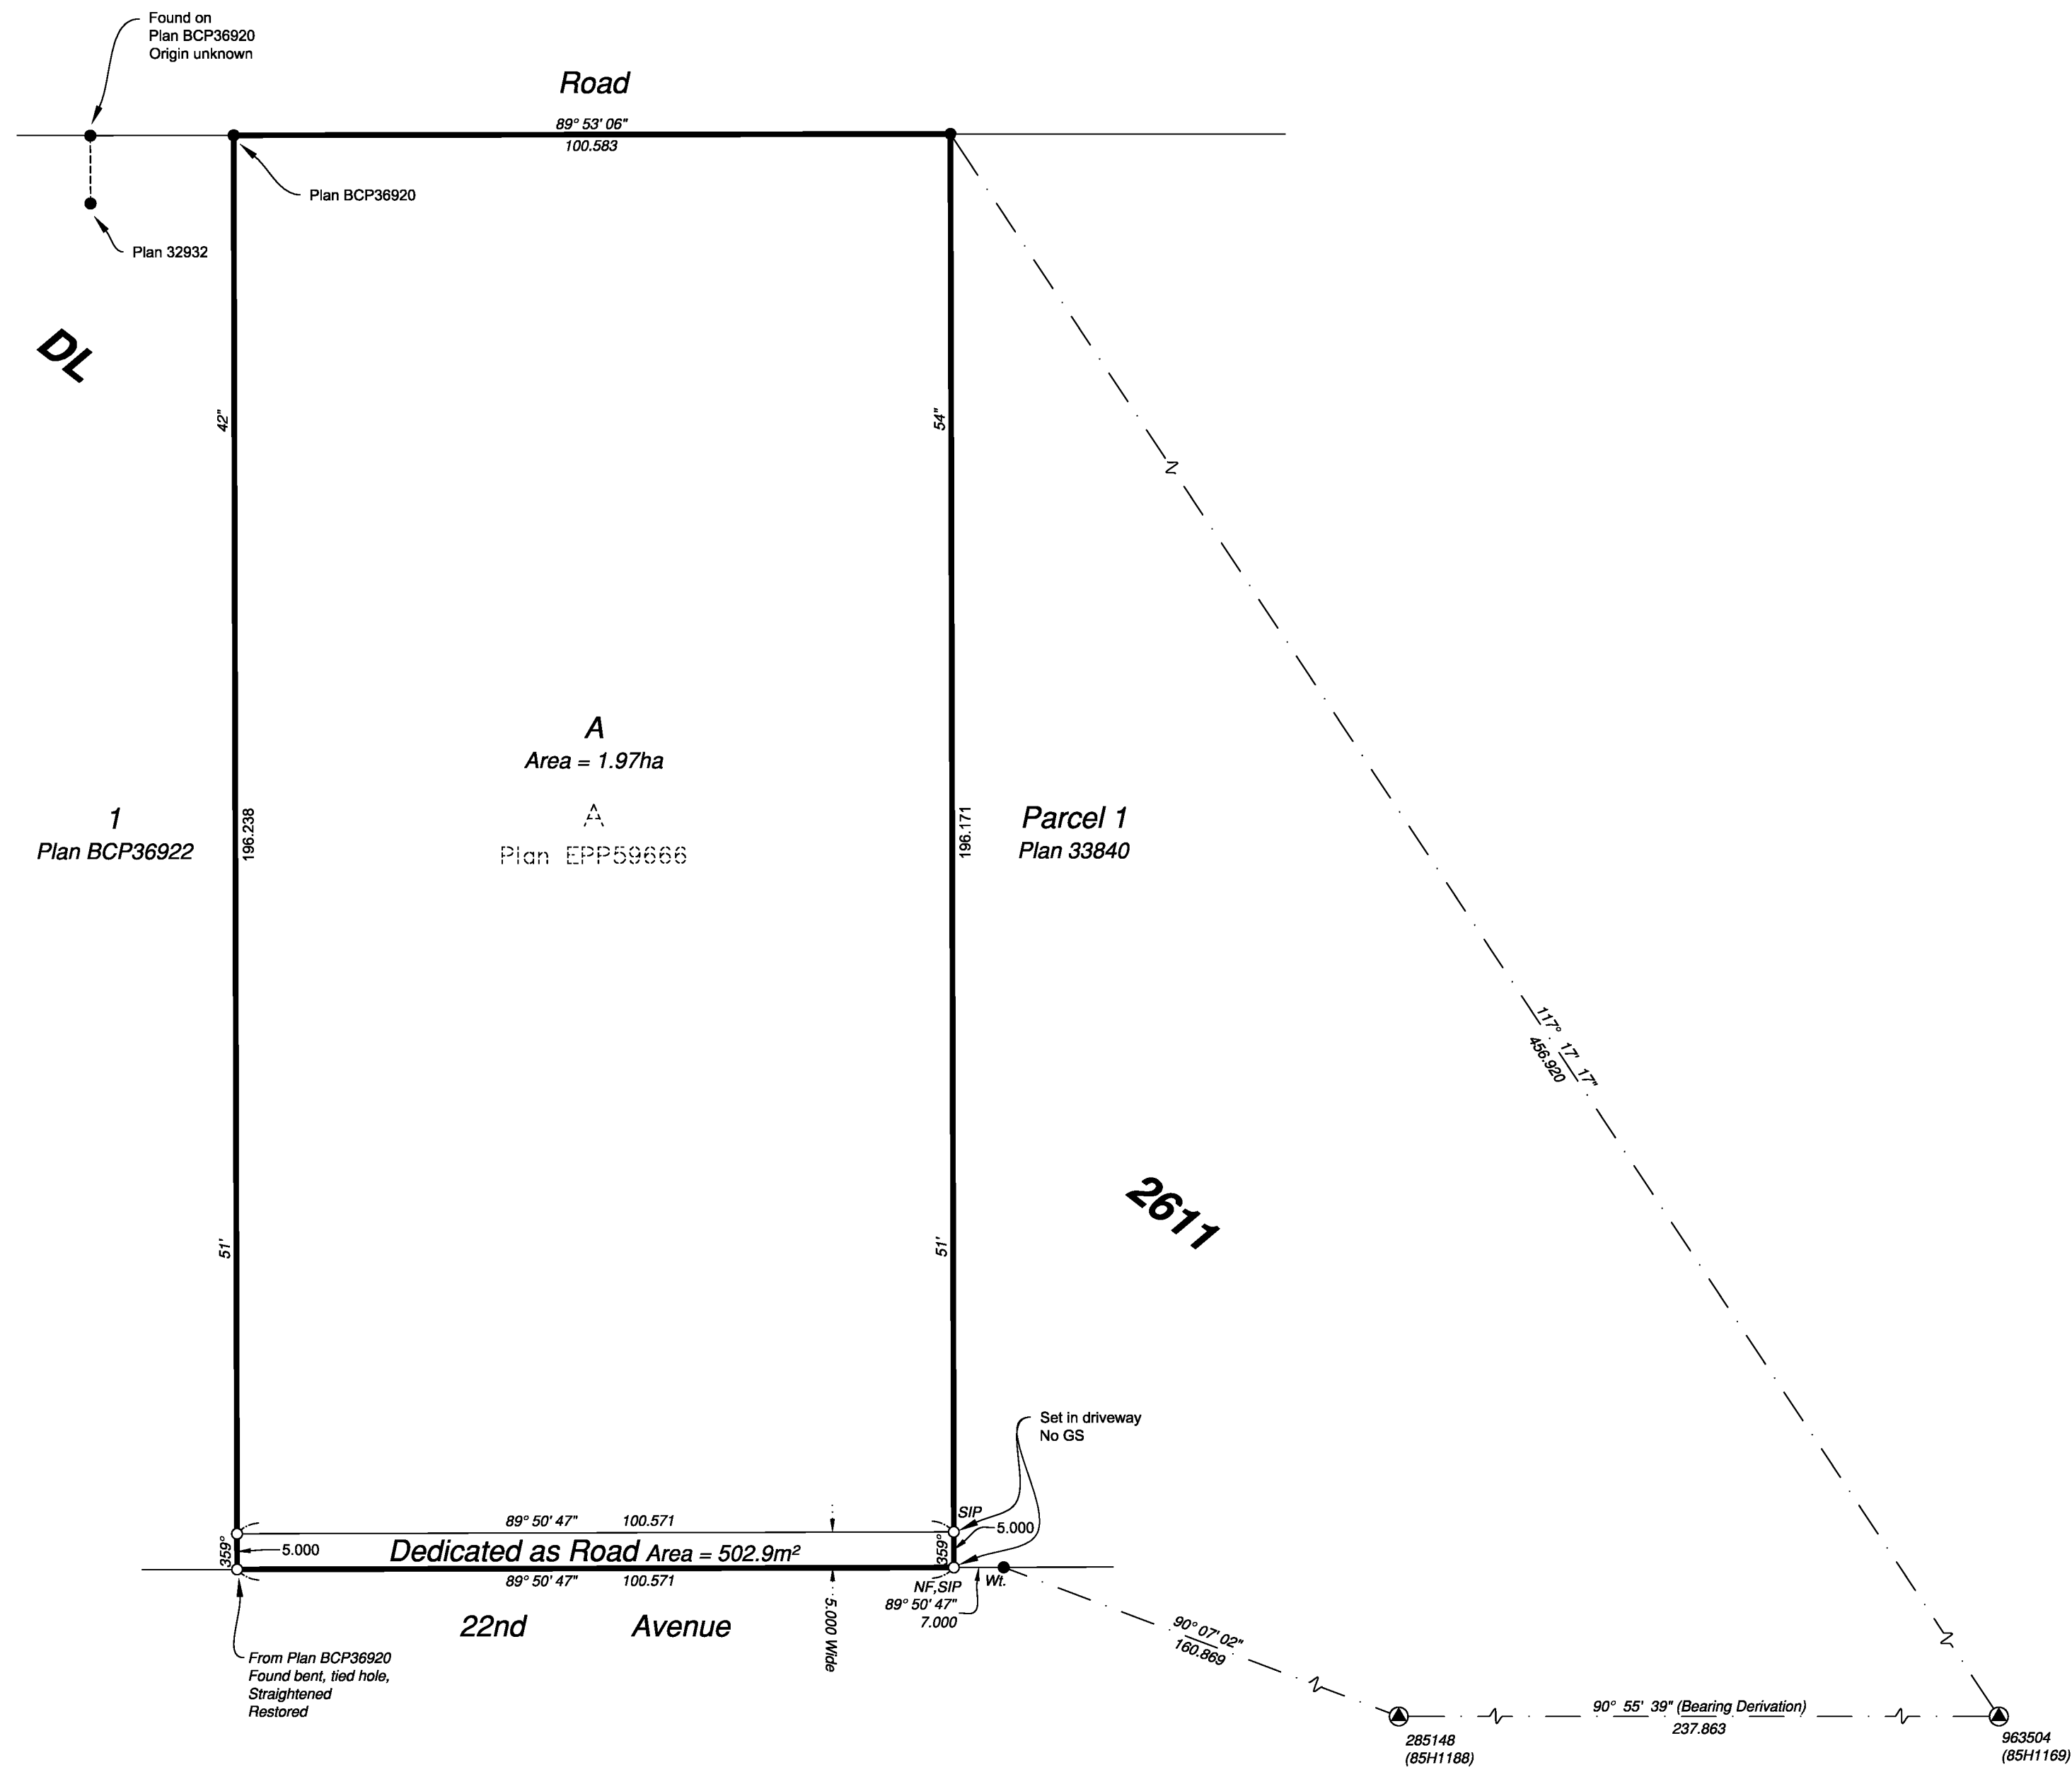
Found on
Plan BCP36920
Origin unknown

Road

89° 53' 06"
100.583

Plan BCP36920

Plan 32932

DL

42"

54"

A
Area = 1.97ha

A
Plan EPP59666

1
Plan BCP36922

196.238

196.171

Parcel 1
Plan 33840

117° 17' 17"
456.920

2611

51'

51'

Set in driveway
No GS

SIP

89° 50' 47" 100.571

5.000

359°

5.000

Dedicated as Road Area = 502.9m²

359°

89° 50' 47" 100.571

NF,SIP
89° 50' 47"
7.000

Wt.

90° 07' 02"
160.869

22nd Avenue

5.000 Wide

From Plan BCP36920
Found bent, tied hole,
Straightened
Restored

90° 55' 39" (Bearing Derivation)
237.863

285148
(85H1188)

963504
(85H1169)